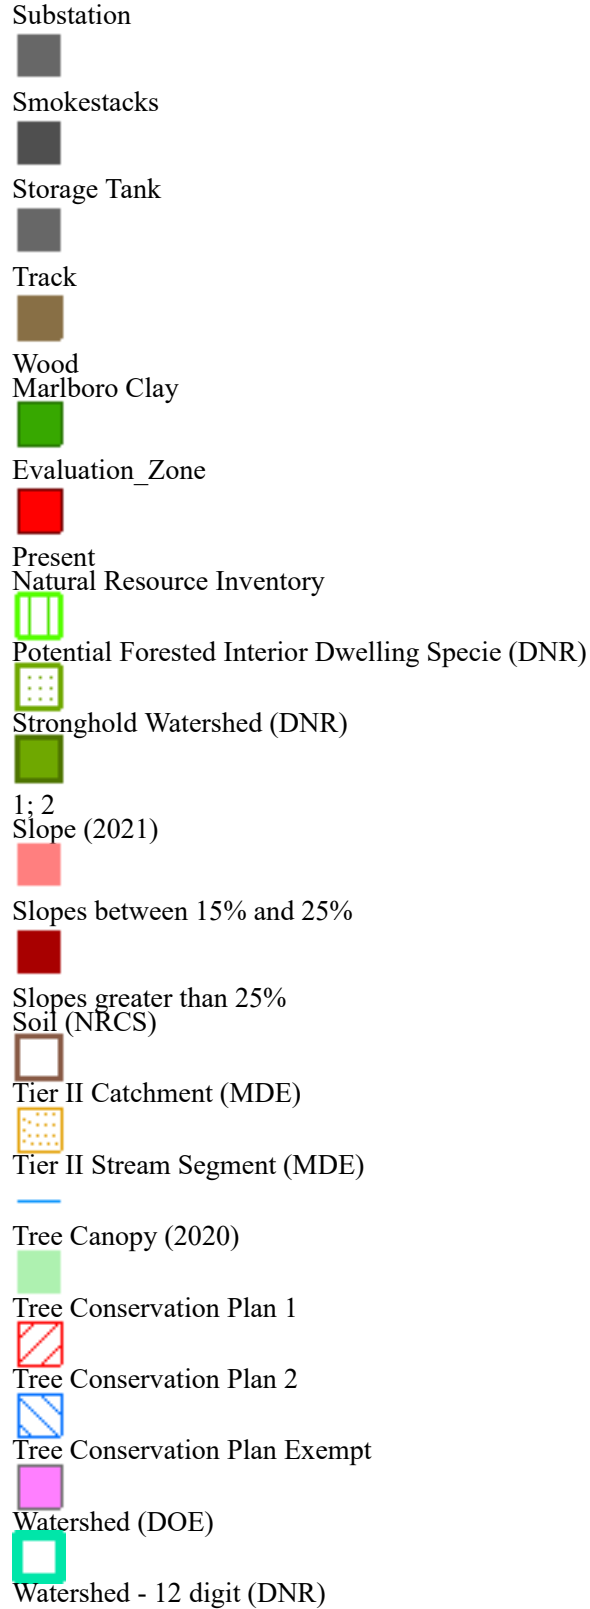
Substation

Smokestacks

Storage Tank

Track

Wood

Marlboro Clay

Evaluation_Zone

Present

Natural Resource Inventory

Potential Forested Interior Dwelling Specie (DNR)

Stronghold Watershed (DNR)

1; 2

Slope (2021)

Slopes between 15% and 25%

Slopes greater than 25%

Soil (NRCS)

Tier II Catchment (MDE)

Tier II Stream Segment (MDE)

Tree Canopy (2020)

Tree Conservation Plan 1

Tree Conservation Plan 2

Tree Conservation Plan Exempt

Watershed (DOE)

Watershed - 12 digit (DNR)